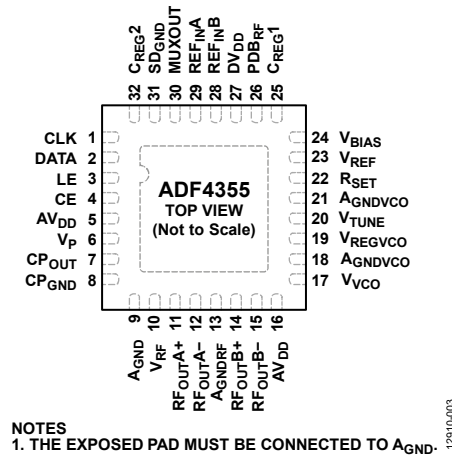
32 $C_{REG}2$
31 $SD_{GND}$
30 MUXOUT
29 $REF_{IN}A$
28 $REF_{IN}B$
27 $DV_{DD}$
26 $PDB_{RF}$
25 $C_{REG}1$

CLK 1
DATA 2
LE 3
CE 4
$AV_{DD}$ 5
$V_P$ 6
$CP_{OUT}$ 7
$CP_{GND}$ 8

ADF4355
TOP VIEW
(Not to Scale)

24 $V_{BIAS}$
23 $V_{REF}$
22 $R_{SET}$
21 $A_{GNDVCO}$
20 $V_{TUNE}$
19 $V_{REGVCO}$
18 $A_{GNDVCO}$
17 $V_{VCO}$

9 $A_{GND}$
10 $V_{RF}$
11 $RF_{OUT}A+$
12 $RF_{OUT}A-$
13 $A_{GNDRF}$
14 $RF_{OUT}B+$
15 $RF_{OUT}B-$
16 $AV_{DD}$

NOTES
1. THE EXPOSED PAD MUST BE CONNECTED TO $A_{GND}$.

12910-003